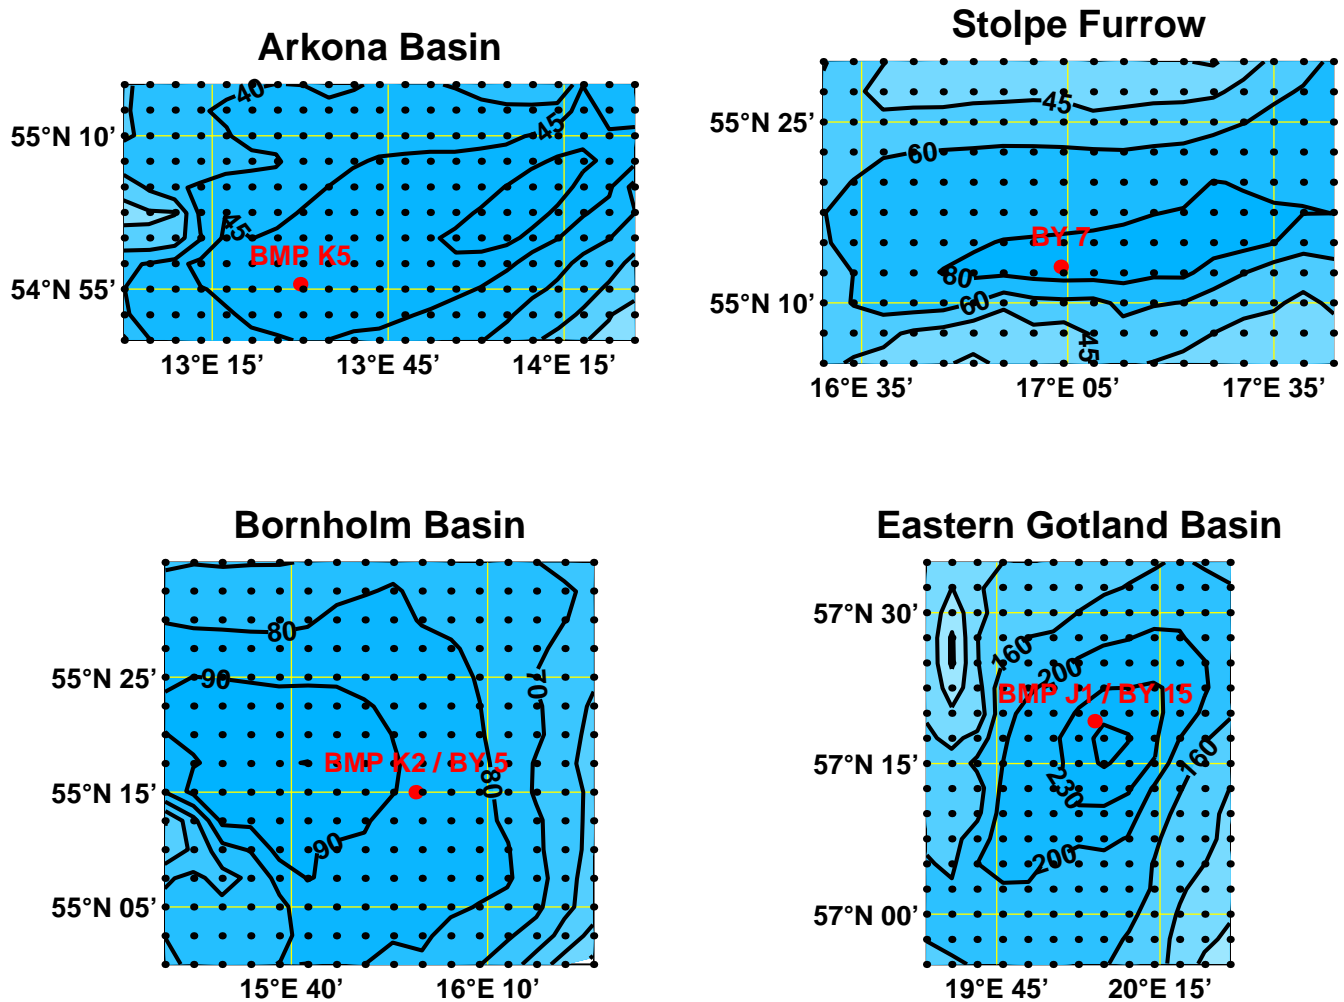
Arkona Basin

40
45
45
BMP K5
55°N 10’
54°N 55’
13°E 15’
13°E 45’
14°E 15’

Stolpe Furrow

45
60
BY 7
80
60
45
55°N 25’
55°N 10’
16°E 35’
17°E 05’
17°E 35’

Bornholm Basin

80
90
70
BMP K2 / BY 5
80
90
55°N 25’
55°N 15’
55°N 05’
15°E 40’
16°E 10’

Eastern Gotland Basin

160
200
BMP J1 / BY 15
230
160
200
57°N 30’
57°N 15’
57°N 00’
19°E 45’
20°E 15’